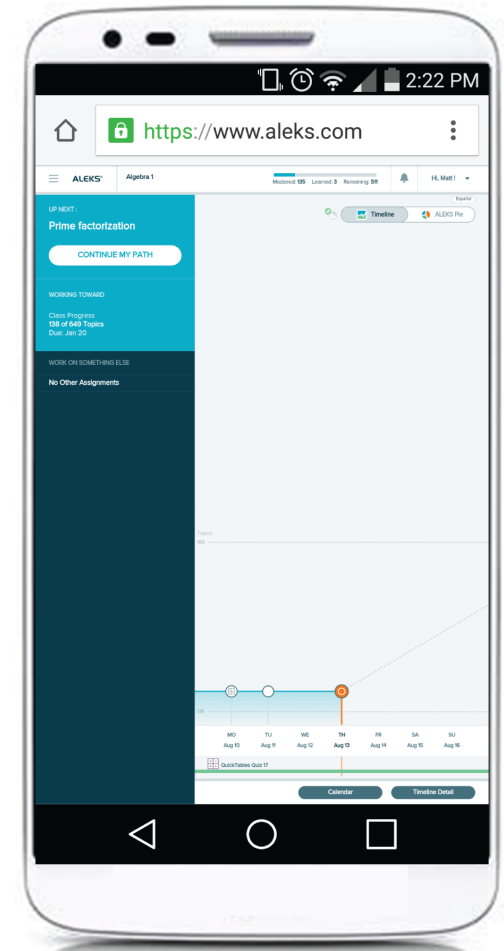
2:22 PM

https://www.aleks.com

ALEKS Algebra 1

Mastered: 135 Learned: 3 Remaining: 511

Hi, Matt !

Español

Timeline ALEKS Pie

UP NEXT :

Prime factorization

CONTINUE MY PATH

WORKING TOWARD

Class Progress
138 of 649 Topics
Due: Jan 20

WORK ON SOMETHING ELSE

No Other Assignments

Topics
160

130

| MO | TU | WE | TH | FR | SA | SU |
|---|---|---|---|---|---|---|
| Aug 10 | Aug 11 | Aug 12 | Aug 13 | Aug 14 | Aug 15 | Aug 16 |

QuickTables Quiz 17

Calendar

Timeline Detail